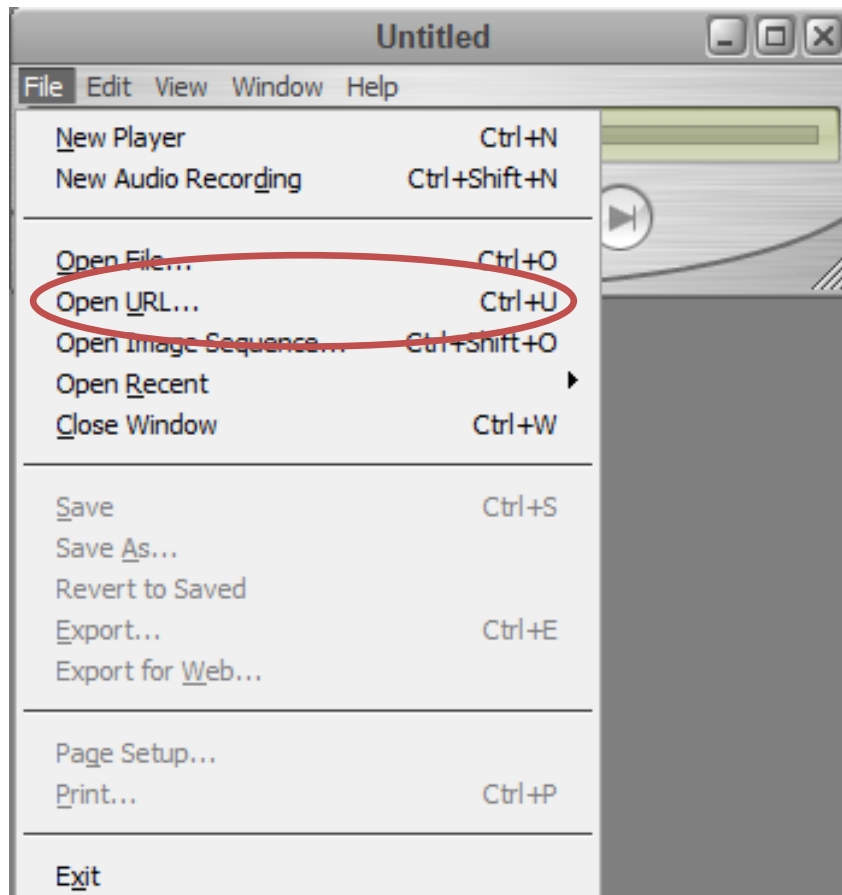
Untitled

File Edit View Window Help

New Player Ctrl+N
New Audio Recording Ctrl+Shift+N

Open File... Ctrl+O
Open URL... Ctrl+U
Open Image Sequence... Ctrl+Shift+O
Open Recent
Close Window Ctrl+W

Save Ctrl+S
Save As...
Revert to Saved
Export... Ctrl+E
Export for Web...

Page Setup...
Print... Ctrl+P

Exit